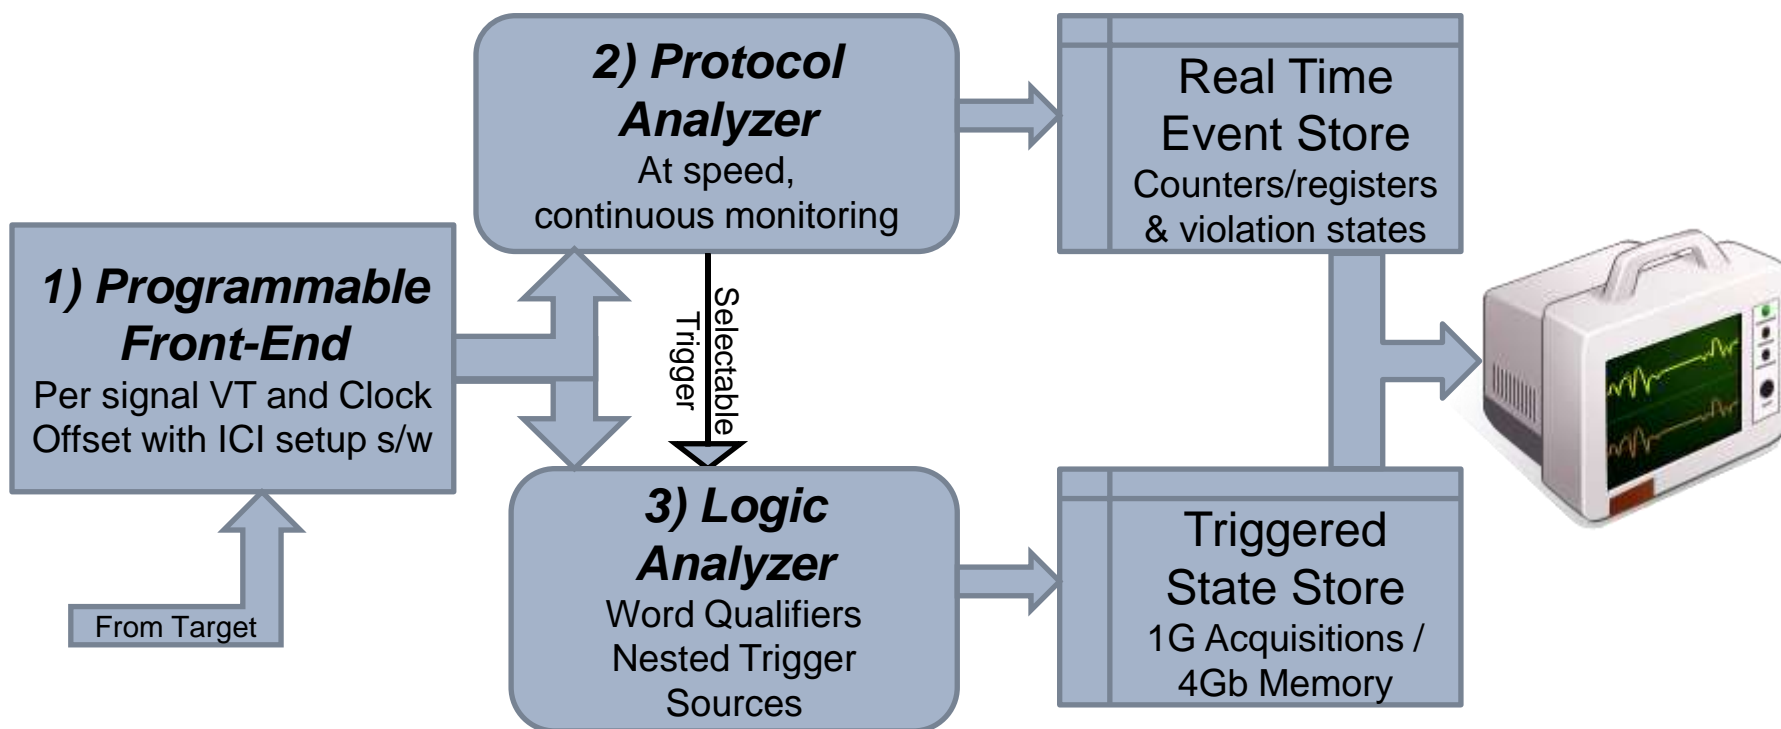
2) Protocol Analyzer
At speed, continuous monitoring

Real Time Event Store
Counters/registers & violation states

1) Programmable Front-End
Per signal VT and Clock Offset with ICI setup s/w

Selectable Trigger

From Target

3) Logic Analyzer
Word Qualifiers Nested Trigger Sources

Triggered State Store
1G Acquisitions / 4Gb Memory